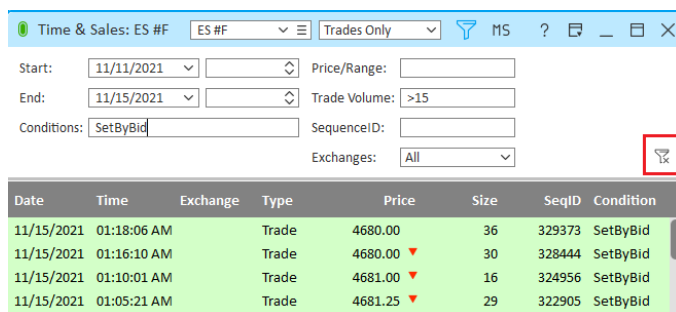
Time & Sales: ES #F ES #F Trades Only MS ? _

Start: 11/11/2021 Price/Range:

End: 11/15/2021 Trade Volume: >15

Conditions: SetByBid SequenceID:

Exchanges: All

| Date | Time | Exchange | Type | Price | Size | SeqID | Condition |
|---|---|---|---|---|---|---|---|
| 11/15/2021 | 01:18:06 AM | | Trade | 4680.00 | 36 | 329373 | SetByBid |
| 11/15/2021 | 01:16:10 AM | | Trade | 4680.00 ▼ | 30 | 328444 | SetByBid |
| 11/15/2021 | 01:10:01 AM | | Trade | 4681.00 ▼ | 16 | 324956 | SetByBid |
| 11/15/2021 | 01:05:21 AM | | Trade | 4681.25 ▼ | 29 | 322905 | SetByBid |